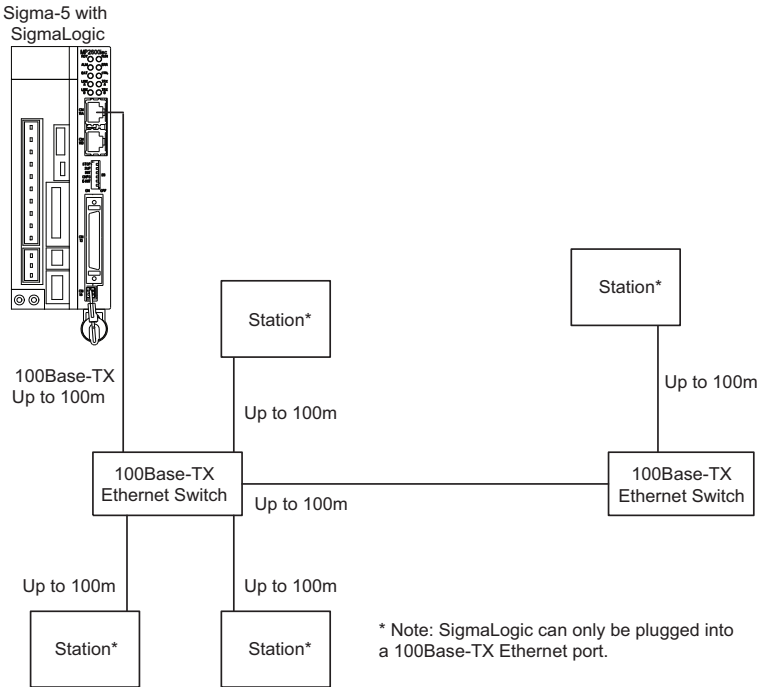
Sigma-5 with SigmaLogic

MP2600iec

Station*

Station*

100Base-TX
Up to 100m

Up to 100m

Up to 100m

100Base-TX
Ethernet Switch

Up to 100m

100Base-TX
Ethernet Switch

Up to 100m

Up to 100m

Station*

Station*

* Note: SigmaLogic can only be plugged into a 100Base-TX Ethernet port.